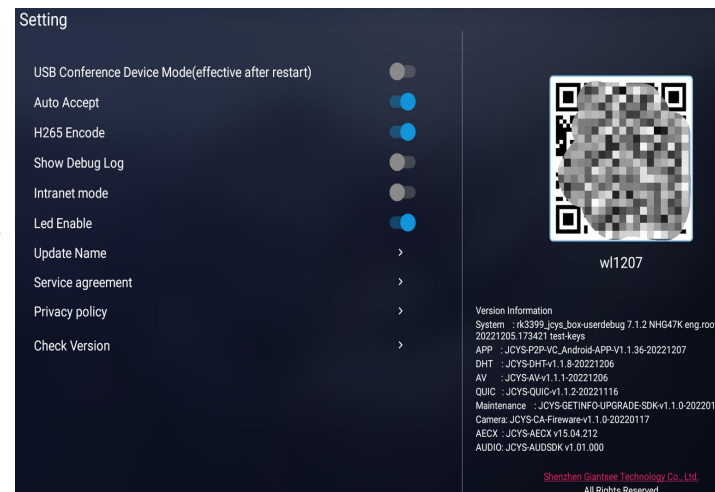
Setting

USB Conference Device Mode(effective after restart)

Auto Accept

H265 Encode

Show Debug Log

Intranet mode

Led Enable

Update Name

Service agreement

Privacy policy

Check Version

wl1207

Version Information
System : rk3399_jcys_box-userdebug 7.1.2 NHG47K eng.roo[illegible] 20221205.173421 test-keys
APP : JCYS-P2P-VC_Android-APP-V1.1.36-20221207
DHT : JCYS-DHT-v1.1.8-20221206
AV : JCYS-AV-v1.1.1-20221206
QUIC : JCYS-QUIC-v1.1.2-20221116
Maintenance : JCYS-GETINFO-UPGRADE-SDK-v1.1.0-202201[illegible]
Camera: JCYS-CA-Fireware-v1.1.0-20220117
AECX : JCYS-AECX v15.04.212
AUDIO: JCYS-AUDSDK v1.01.000

Shenzhen Giantsee Technology Co., Ltd.
All Rights Reserved